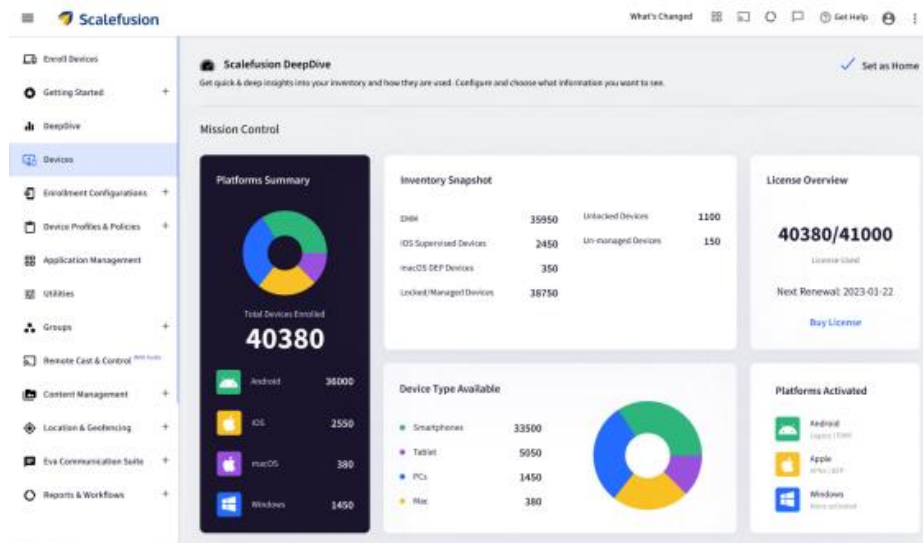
Scalefusion

What's Changed

Get Help

Enroll Devices
Getting Started +
DeepDive
Devices
Enrollment Configurations +
Device Profiles & Policies +
Application Management
Utilities
Groups +
Remote Cast & Control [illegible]
Content Management +
Location & Geofencing +
Eva Communication Suite +
Reports & Workflows +

Scalefusion DeepDive
Get quick & deep insights into your inventory and how they are used. Configure and choose what information you want to see.

Set as Home

Mission Control

Platforms Summary

Total Devices Enrolled
40380

| Android | 36000 |
|---|---|
| iOS | 2550 |
| macOS | 380 |
| Windows | 1450 |

Inventory Snapshot

| DMM | 35950 |
|---|---|
| iOS Supervised Devices | 2450 |
| macOS DEP Devices | 350 |
| Locked/Managed Devices | 38750 |

| Unlocked Devices | 1100 |
|---|---|
| Un-managed Devices | 150 |

License Overview

40380/41000
License Used

Next Renewal: 2023-01-22

Buy License

Device Type Available

| Smartphones | 33500 |
|---|---|
| Tablet | 5050 |
| PCs | 1450 |
| Mac | 380 |

Platforms Activated

Android
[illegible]

Apple
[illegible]

Windows
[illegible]